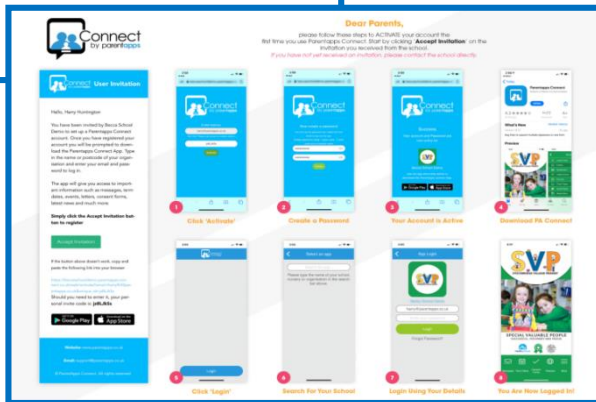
Connect
by parentapps

Dear Parents,

please follow these steps to ACTIVATE your account the first time you use Parentapps Connect. Start by clicking 'Accept Invitation' on the invitation you received from the school.

If you have not yet received an invitation, please contact the school directly

User Invitation

Hello, Harry Huntington

You have been invited by Becca School Demo to set up a Parentapps Connect account. Once you have registered your account you will be prompted to download the Parentapps Connect App. Type in the name or postcode of your organisation and enter your email and password to log in.

The app will give you access to important information such as messages, term dates, events, letters, consent forms, latest news and much more.

Simply click the Accept Invitation button to register

Accept Invitation

If the button above doesn't work, copy and paste the following link into your browser:

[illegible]

Should you need to enter it, your personal invite code is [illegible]

Google Play App Store

Website: www.parentapps.co.uk

Email: support@parentapps.co.uk

© Parentapps Connect. All rights reserved.

1 Click 'Activate'

2 Create a Password

3 Your Account is Active

4 Download PA Connect

5 Click 'Login'

6 Search For Your School

7 Login Using Your Details

8 You Are Now Logged In!

Connect
by parentapps

Login

Select an org

Login

SVP

SPECIAL VALUABLE PEOPLE